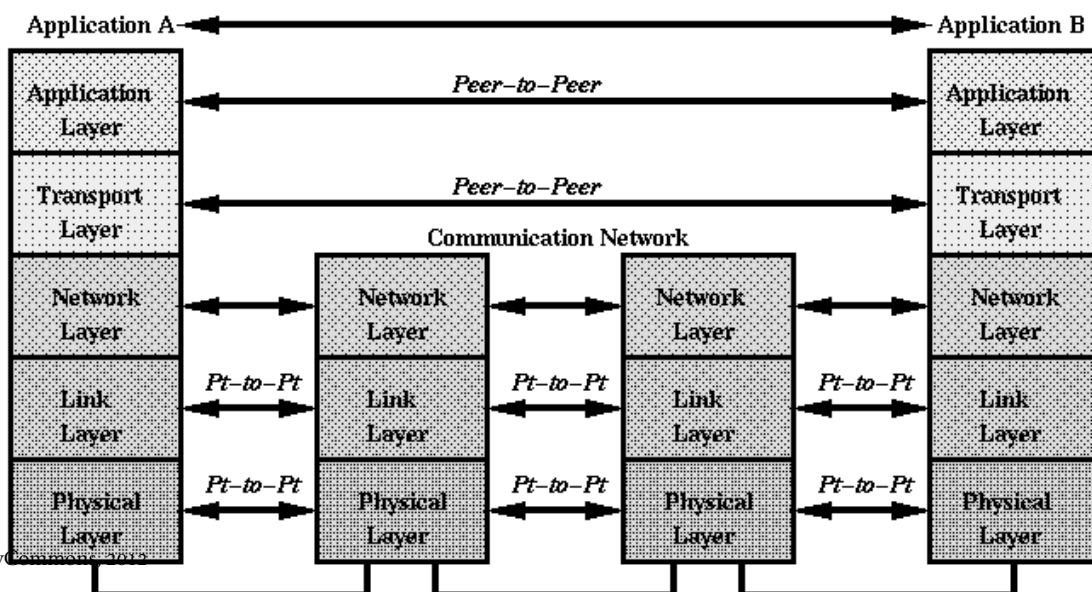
Application A

Application B

Application Layer

Peer–to–Peer

Application Layer

Transport Layer

Peer–to–Peer

Transport Layer

Communication Network

Network Layer

Network Layer

Network Layer

Network Layer

Link Layer

Pt–to–Pt

Link Layer

Pt–to–Pt

Link Layer

Pt–to–Pt

Link Layer

Physical Layer

Pt–to–Pt

Physical Layer

Pt–to–Pt

Physical Layer

Pt–to–Pt

Physical Layer

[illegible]Commons 2012